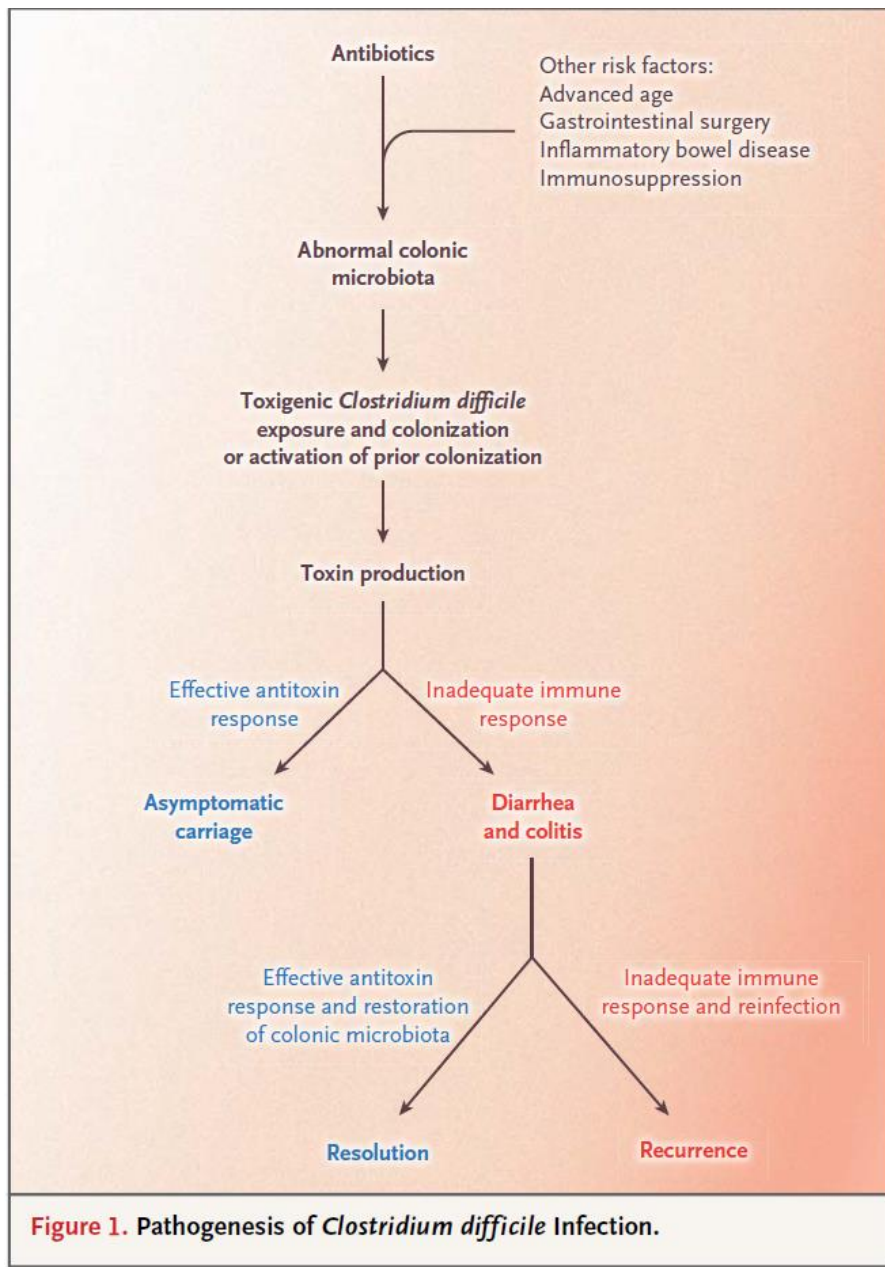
Antibiotics

Other risk factors:
Advanced age
Gastrointestinal surgery
Inflammatory bowel disease
Immunosuppression

Abnormal colonic microbiota

Toxigenic Clostridium difficile exposure and colonization or activation of prior colonization

Toxin production

Effective antitoxin response

Inadequate immune response

Asymptomatic carriage

Diarrhea and colitis

Effective antitoxin response and restoration of colonic microbiota

Inadequate immune response and reinfection

Resolution

Recurrence

Figure 1. Pathogenesis of Clostridium difficile Infection.